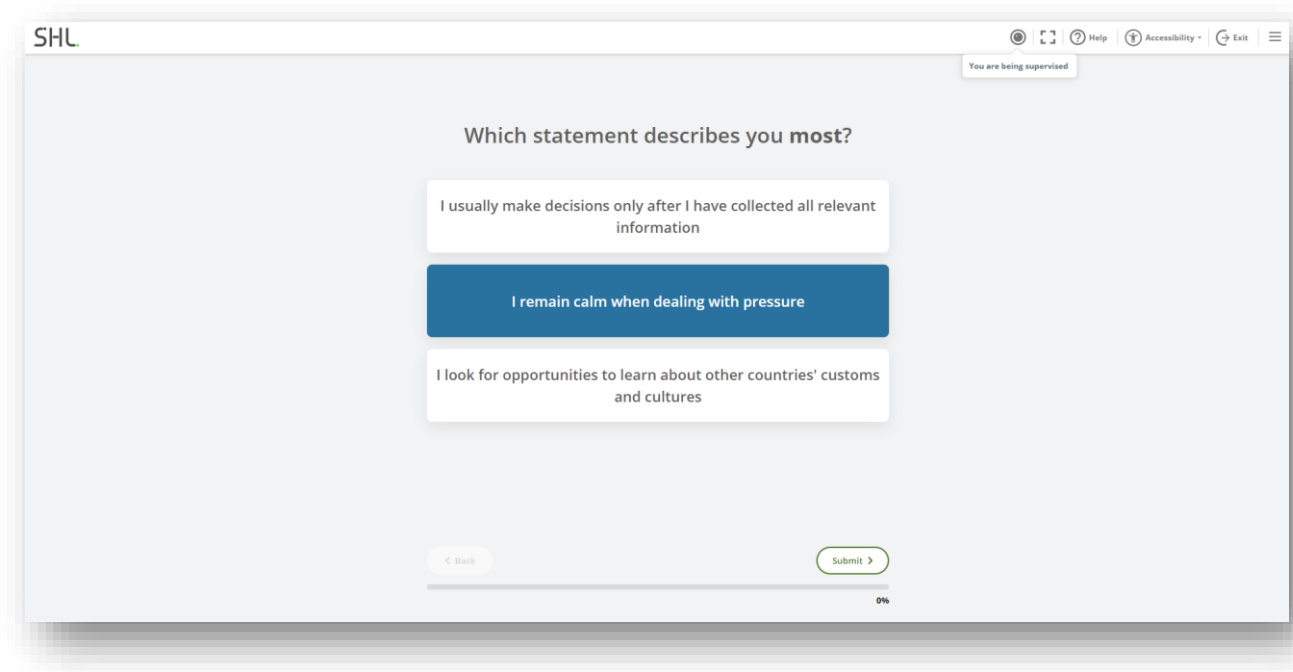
SHL.

Help Accessibility Exit

You are being supervised

Which statement describes you **most**?

I usually make decisions only after I have collected all relevant information

I remain calm when dealing with pressure

I look for opportunities to learn about other countries' customs and cultures

< Back

Submit >

0%